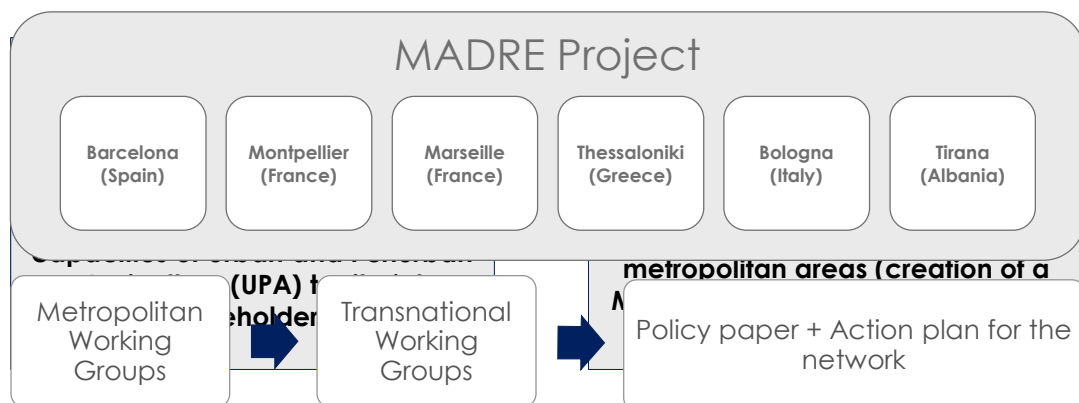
MADRE Project

Barcelona (Spain)

Montpellier (France)

Marseille (France)

Thessaloniki (Greece)

Bologna (Italy)

Tirana (Albania)

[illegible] (UPA) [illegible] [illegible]eholder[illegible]

metropolitan areas (creation of a

M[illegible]

Metropolitan Working Groups

Transnational Working Groups

Policy paper + Action plan for the network